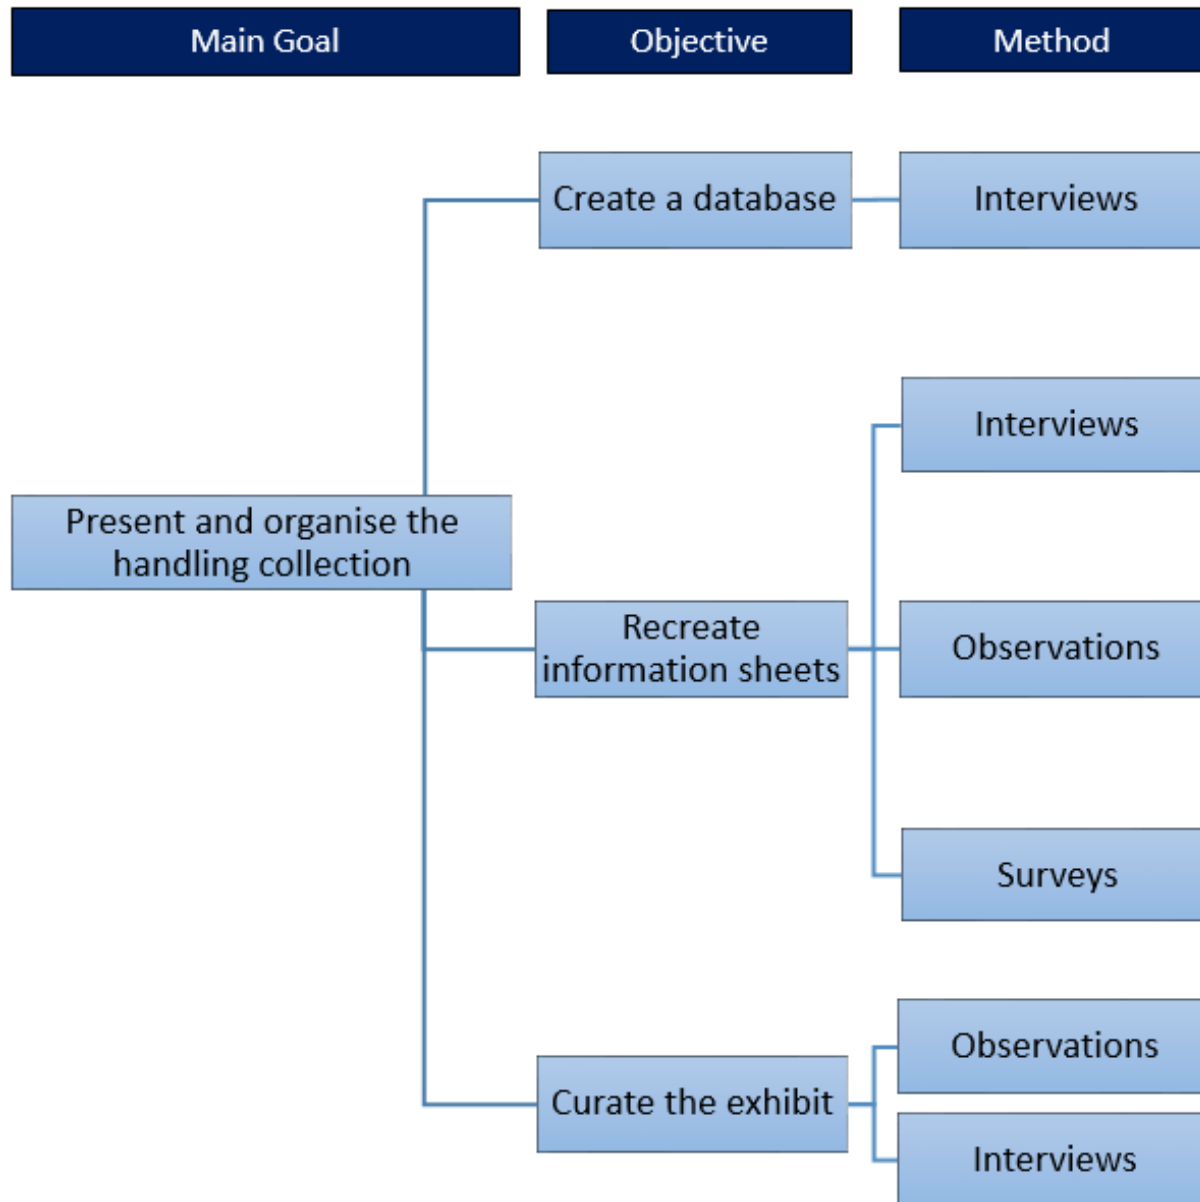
Main Goal

Objective

Method

Present and organise the handling collection

Create a database

Interviews

Recreate information sheets

Interviews

Observations

Surveys

Curate the exhibit

Observations

Interviews